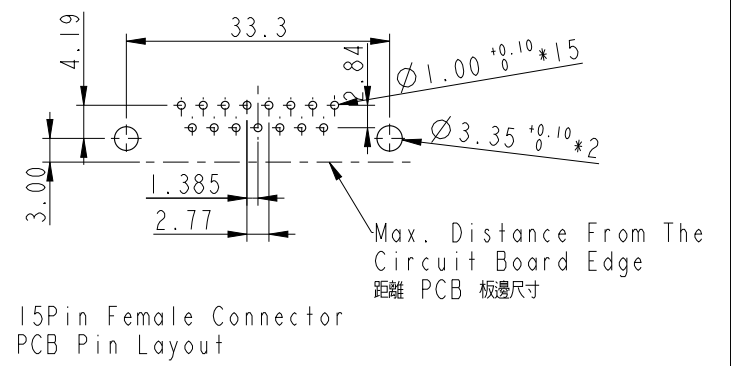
4.19

33.3

2.84

$\varnothing 1.00^{+0.10}_{0} * 15$

$\varnothing 3.35^{+0.10}_{0} * 2$

3.00

1.385

2.77

Max. Distance From The Circuit Board Edge
距離 PCB 板邊尺寸

15Pin Female Connector
PCB Pin Layout